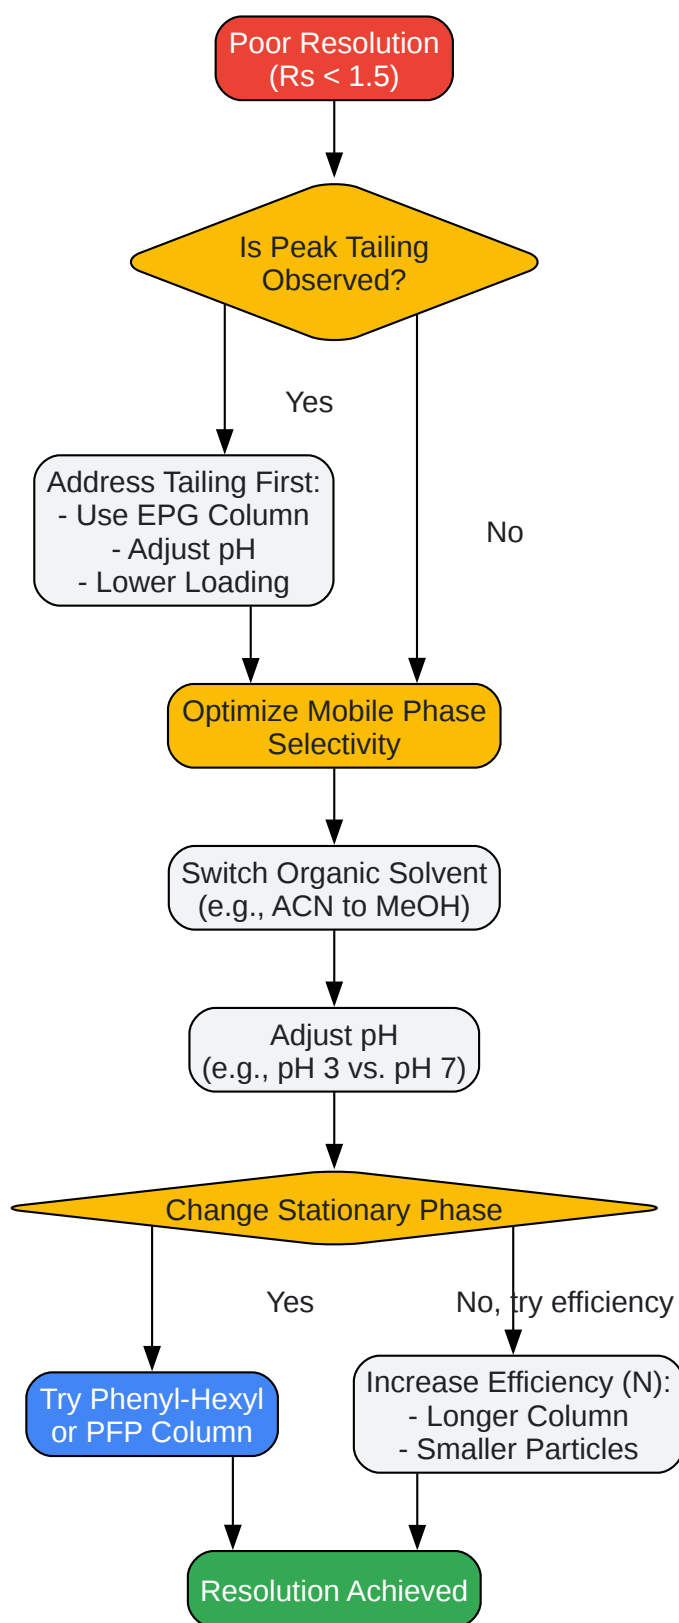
Poor Resolution
(Rs < 1.5)

Is Peak Tailing Observed?

Yes

No

Address Tailing First:
- Use EPG Column
- Adjust pH
- Lower Loading

Optimize Mobile Phase Selectivity

Switch Organic Solvent
(e.g., ACN to MeOH)

Adjust pH
(e.g., pH 3 vs. pH 7)

Change Stationary Phase

Yes

No, try efficiency

Try Phenyl-Hexyl or PFP Column

Increase Efficiency (N):
- Longer Column
- Smaller Particles

Resolution Achieved